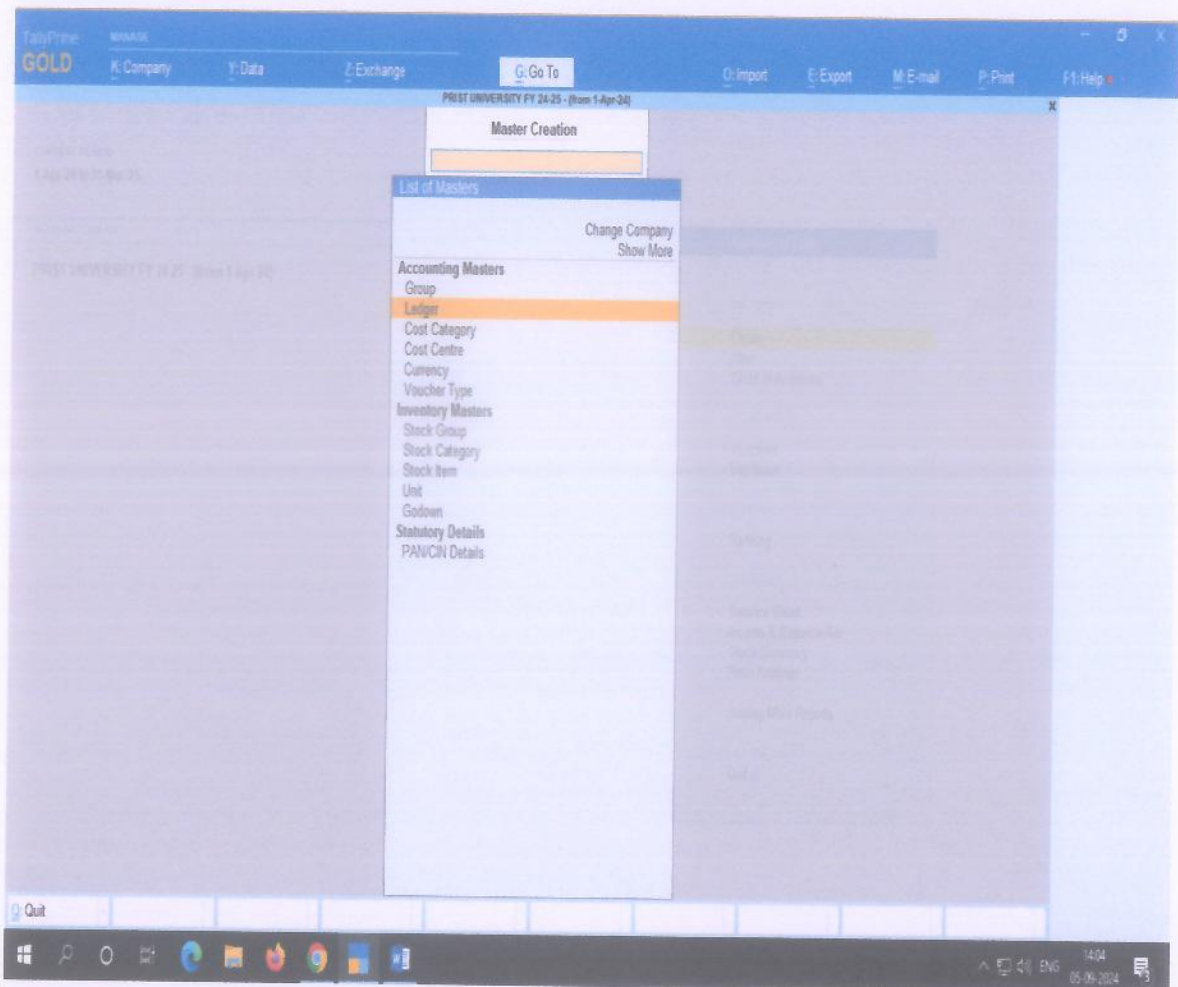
TallyPrime MANAGE
GOLD K: Company Y: Data Z: Exchange G: Go To O: Import E: Export M: E-mail P: Print F1: Help

PRIST UNIVERSITY FY 24-25 - (from 1-Apr-24)

Master Creation

List of Masters

Change Company
Show More

Accounting Masters
Group
Ledger
Cost Category
Cost Centre
Currency
Voucher Type
Inventory Masters
Stock Group
Stock Category
Stock Item
Unit
Godown
Statutory Details
PAN/CIN Details

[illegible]
1-Apr-24 to 31-Mar-25

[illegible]

PRIST UNIVERSITY FY 24-25 (from 1-Apr-24)

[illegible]

Q: Quit

ENG 14:04 05-09-2024